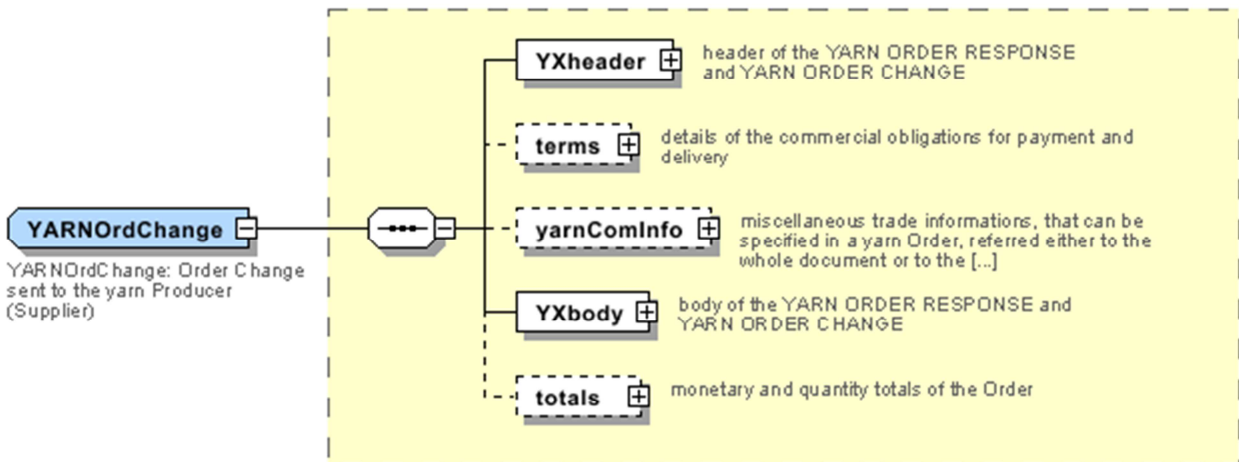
YARNOrdChange

YARNOrdChange: Order Change sent to the yarn Producer (Supplier)

YXheader

header of the YARN ORDER RESPONSE and YARN ORDER CHANGE

terms

details of the commercial obligations for payment and delivery

yarnComInfo

miscellaneous trade informations, that can be specified in a yarn Order, referred either to the whole document or to the [...]

YXbody

body of the YARN ORDER RESPONSE and YARN ORDER CHANGE

totals

monetary and quantity totals of the Order